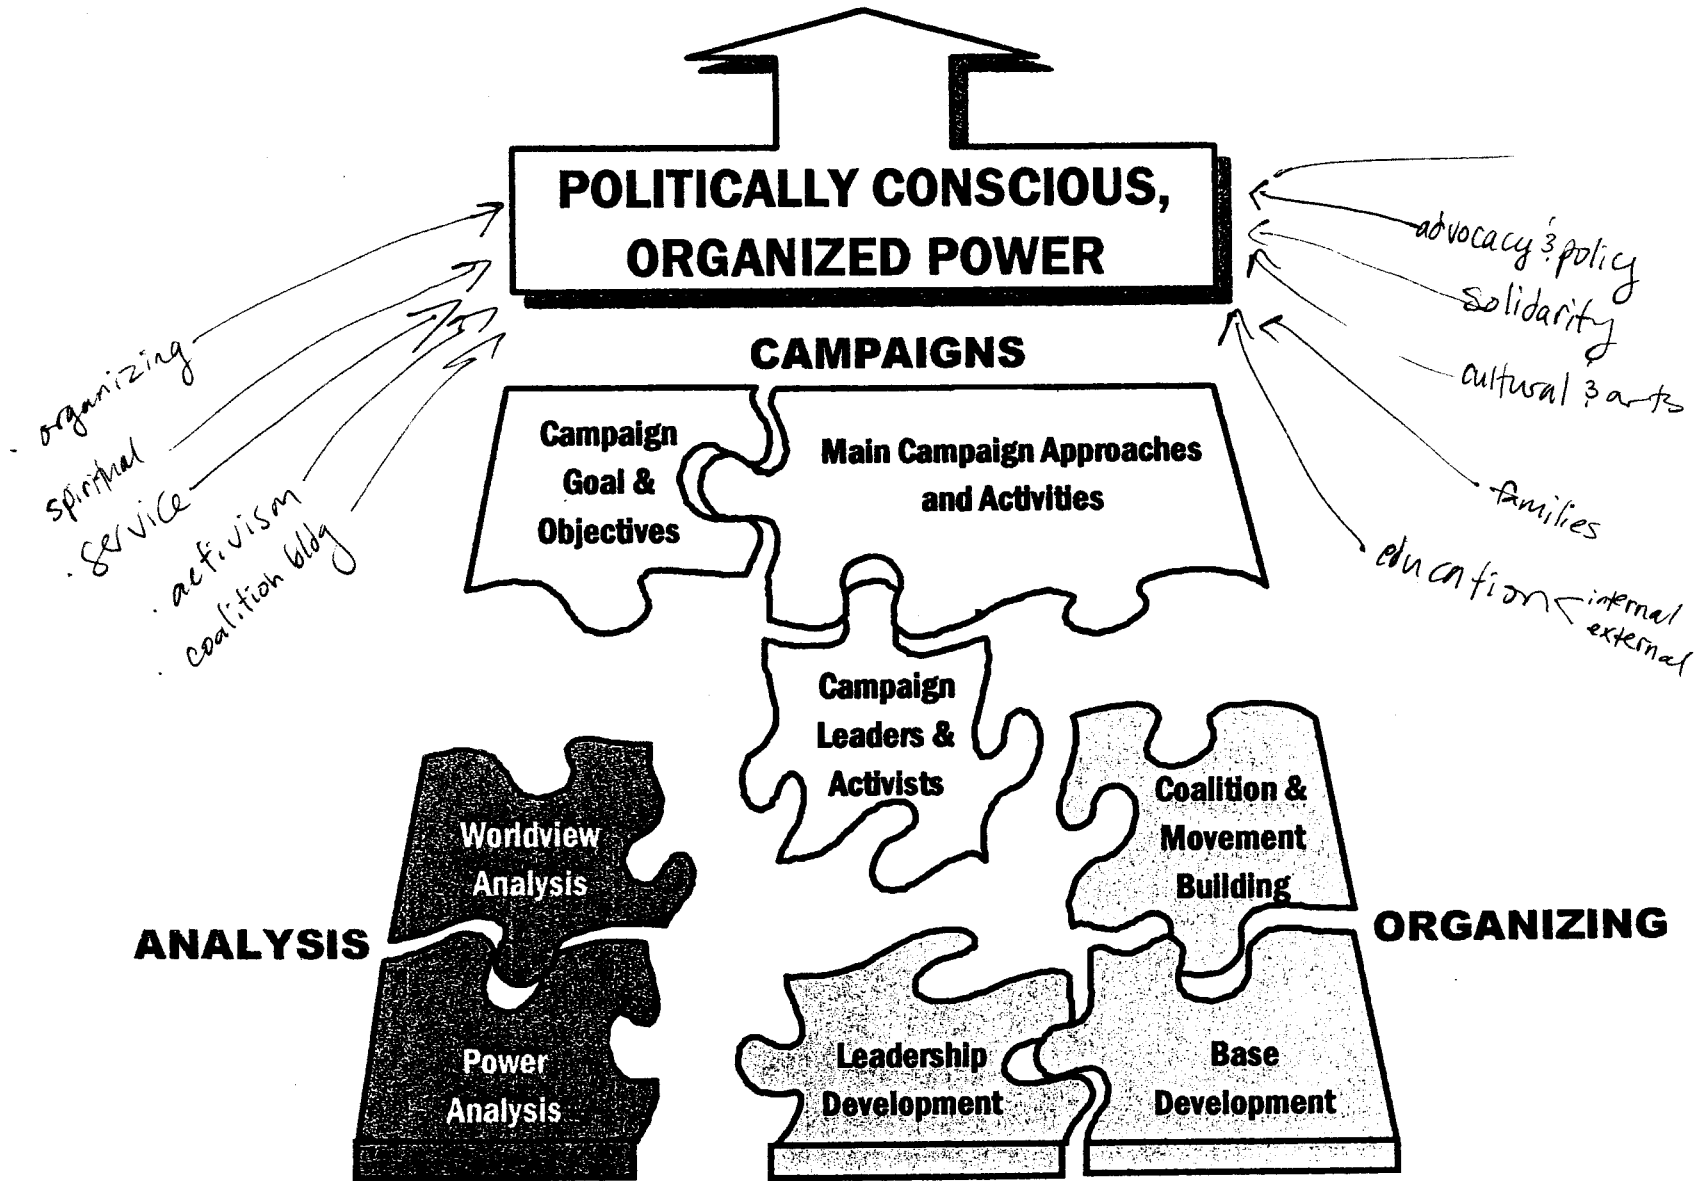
POLITICALLY CONSCIOUS, ORGANIZED POWER

CAMPAIGNS

· organizing
spiritual
· service
· activism
· coalition bldg

advocacy & policy
solidarity
cultural & arts
families
education < internal / external

Campaign Goal & Objectives

Main Campaign Approaches and Activities

Campaign Leaders & Activists

Worldview Analysis

ANALYSIS

Power Analysis

Coalition & Movement Building

ORGANIZING

Leadership Development

Base Development